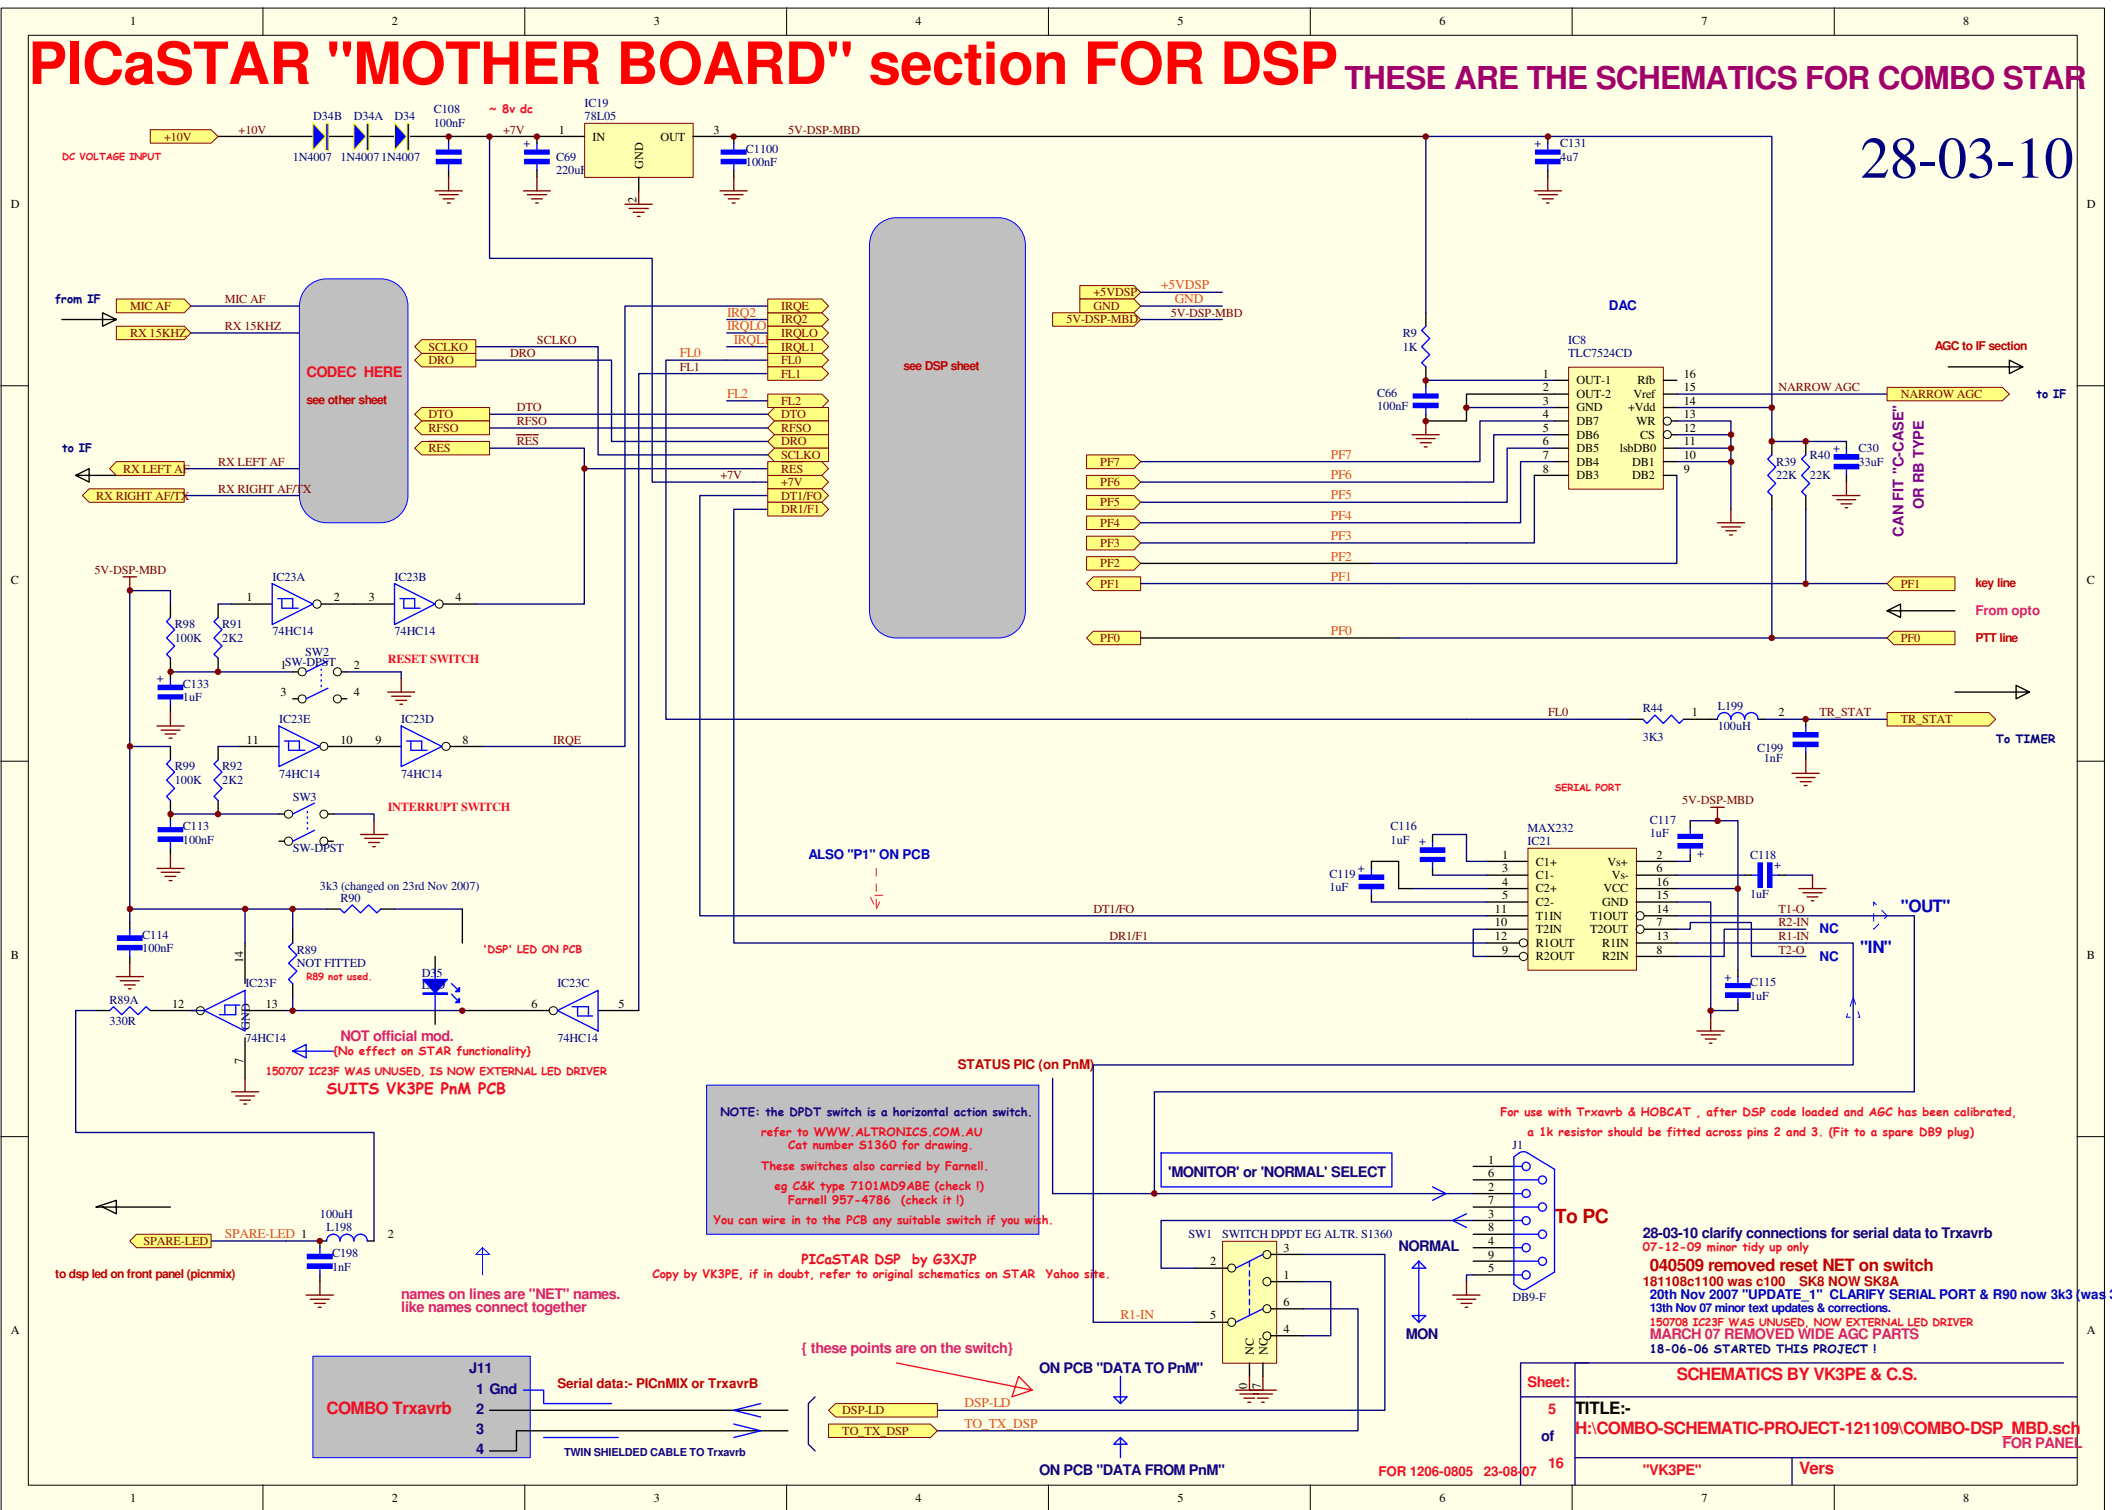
1 2 3 4 5 6 7 8

PICaSTAR "MOTHER BOARD" section FOR DSP
THESE ARE THE SCHEMATICS FOR COMBO STAR

28-03-10

+10V +10V D34B D34A D34 1N4007 1N4007 1N4007 C108 100nF ~ 8v dc +7V C69 220uF IC19 78L05 IN OUT GND 1 3 2 C1100 100nF 5V-DSP-MBD C131 4u7

DC VOLTAGE INPUT

D

from IF
MIC AF MIC AF
RX 15KHZ RX 15KHZ
CODEC HERE
see other sheet
SCLKO SCLKO
DRO DRO
DTO DTO
RFSO RFSO
RES RES
to IF
RX LEFT AF RX LEFT AF
RX RIGHT AF/TX RX RIGHT AF/TX

IRQ2 IRQLO IRQL1 FL0 FL1 FL2 +7V
IRQE IRQ2 IRQLO IRQL1 FL0 FL1 FL2 DTO RFSO DRO SCLKO RES +7V DT1/FO DR1/F1

see DSP sheet

+5VDSP +5VDSP
GND GND
5V-DSP-MBD 5V-DSP-MBD

DAC
R9 1K
C66 100nF
IC8 TLC7524CD
OUT-1 OUT-2 GND DB7 DB6 DB5 DB4 DB3 Rfb Vref +Vdd WR CS lsbDB0 DB1 DB2
1 2 3 4 5 6 7 8 16 15 14 13 12 11 10 9
NARROW AGC NARROW AGC
AGC to IF section
to IF
R39 22K R40 22K C30 33uF
CAN FIT "C-CASE" OR RB TYPE

PF7 PF6 PF5 PF4 PF3 PF2 PF1 PF0
PF7 PF6 PF5 PF4 PF3 PF2 PF1 PF0
PF1 key line
From opto
PF0 PTT line

C

5V-DSP-MBD
IC23A IC23B 1 2 3 4 74HC14 74HC14
R98 100K R91 2K2
SW2 SW-DPST 1 2 3 4
RESET SWITCH
C133 1uF
IC23E IC23D 11 10 9 8 74HC14 74HC14 IRQE
R99 100K R92 2K2
SW3 SW-DPST
INTERRUPT SWITCH
C113 100nF

FL0 R44 3K3 1 L199 100uH 2 TR_STAT TR_STAT C199 1nF
To TIMER

SERIAL PORT
5V-DSP-MBD
C117 1uF
C116 1uF
MAX232 IC21
C1+ C1- C2+ C2- T1IN T2IN R1OUT R2OUT Vs+ Vs- VCC GND T1OUT T2OUT R1IN R2IN
1 3 4 5 11 10 12 9 2 6 16 15 14 7 13 8
C119 1uF
C118 1uF
C115 1uF
T1-O R2-IN R1-IN T2-O
"OUT"
NC
"IN"
NC

ALSO "P1" ON PCB

DT1/FO
DR1/F1

B

3k3 (changed on 23rd Nov 2007)
R90
C114 100nF
R89 NOT FITTED
R89 not used.
'DSP' LED ON PCB
D35
IC23F 14 12 13 GND 7 74HC14
IC23C 6 5 74HC14
R89A 330R
NOT official mod.
(No effect on STAR functionality)
150707 IC23F WAS UNUSED, IS NOW EXTERNAL LED DRIVER
SUITS VK3PE PnM PCB

STATUS PIC (on PnM)

NOTE: the DPDT switch is a horizontal action switch.
refer to WWW.ALTRONICS.COM.AU
Cat number S1360 for drawing.
These switches also carried by Farnell.
eg C&K type 7101MD9ABE (check !)
Farnell 957-4786 (check it !)
You can wire in to the PCB any suitable switch if you wish.

For use with Trxavrb & HOBCAT , after DSP code loaded and AGC has been calibrated,
a 1k resistor should be fitted across pins 2 and 3. (Fit to a spare DB9 plug)

'MONITOR' or 'NORMAL' SELECT

J1 1 6 2 7 3 8 4 9 5 DB9-F
To PC

SW1 SWITCH DPDT EG ALTR. S1360
2 3 1 5 6 4 NC NC
NORMAL
MON

28-03-10 clarify connections for serial data to Trxavrb
07-12-09 minor tidy up only
040509 removed reset NET on switch
181108c1100 was c100 SK8 NOW SK8A
20th Nov 2007 "UPDATE_1" CLARIFY SERIAL PORT & R90 now 3k3 (was
13th Nov 07 minor text updates & corrections.
150708 IC23F WAS UNUSED, NOW EXTERNAL LED DRIVER
MARCH 07 REMOVED WIDE AGC PARTS
18-06-06 STARTED THIS PROJECT !

SPARE-LED SPARE-LED 1 100uH L198 2 C198 1nF
to dsp led on front panel (picnmix)

PICaSTAR DSP by G3XJP
Copy by VK3PE, if in doubt, refer to original schematics on STAR Yahoo site.

names on lines are "NET" names.
like names connect together

R1-IN

A

{ these points are on the switch}
ON PCB "DATA TO PnM"

COMBO Trxavrb
J11
1 Gnd
2
3
4
Serial data:- PICnMIX or TrxavrB
TWIN SHIELDED CABLE TO Trxavrb

DSP-LD DSP-LD
TO_TX_DSP TO_TX_DSP
ON PCB "DATA FROM PnM"

FOR 1206-0805 23-08-07

Sheet: 5 of 16
SCHEMATICS BY VK3PE & C.S.
TITLE:-
H:\COMBO-SCHEMATIC-PROJECT-121109\COMBO-DSP_MBD.sch
FOR PANEL
"VK3PE"
Vers

1 2 3 4 5 6 7 8